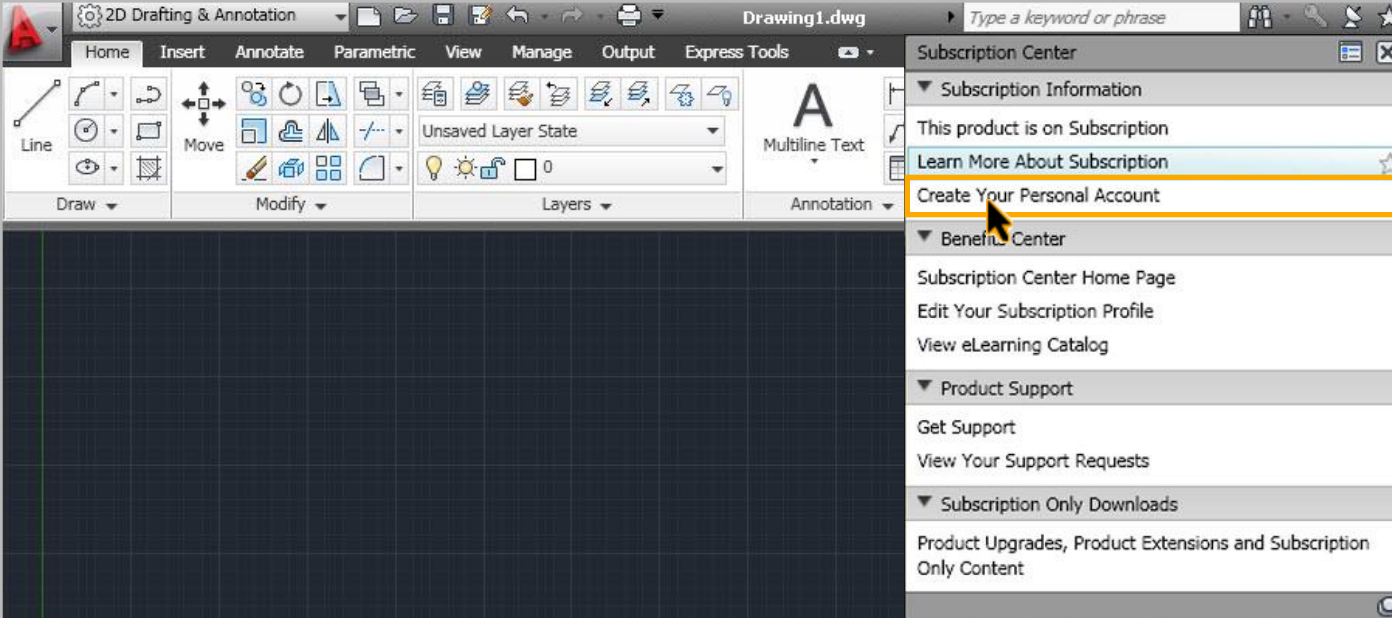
2D Drafting & Annotation
Drawing1.dwg
Type a keyword or phrase

Home Insert Annotate Parametric View Manage Output Express Tools

Line
Move
Unsaved Layer State
0
Multiline Text

Draw
Modify
Layers
Annotation

Subscription Center

Subscription Information
This product is on Subscription
Learn More About Subscription
Create Your Personal Account

Benefits Center
Subscription Center Home Page
Edit Your Subscription Profile
View eLearning Catalog

Product Support
Get Support
View Your Support Requests

Subscription Only Downloads
Product Upgrades, Product Extensions and Subscription Only Content